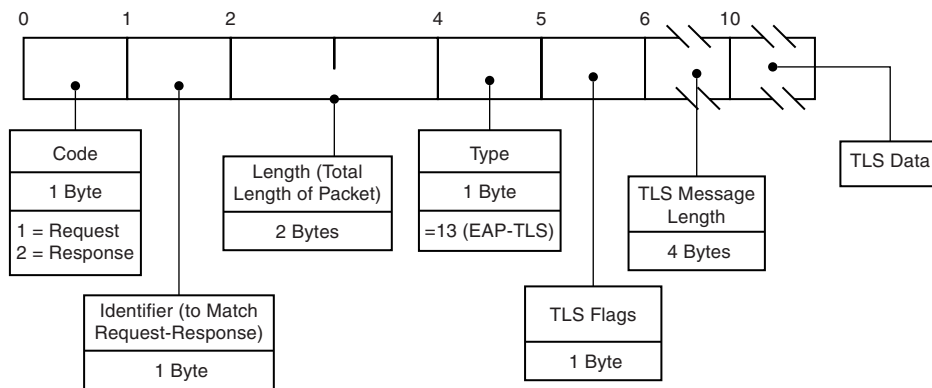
0 1 2 4 5 6 10

Code
1 Byte
1 = Request
2 = Response

Identifier (to Match Request-Response)
1 Byte

Length (Total Length of Packet)
2 Bytes

Type
1 Byte
=13 (EAP-TLS)

TLS Flags
1 Byte

TLS Message Length
4 Bytes

TLS Data